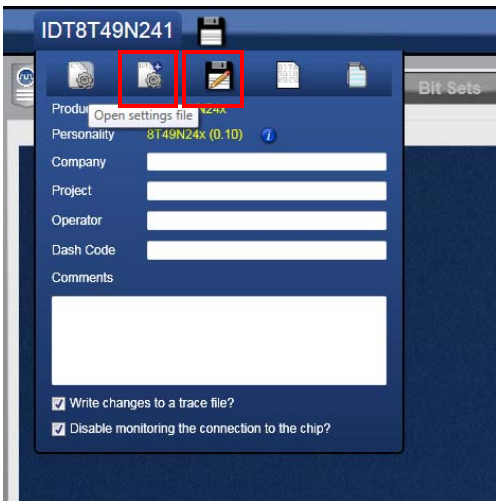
IDT8T49N241

Bit Sets

Produ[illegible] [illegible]N24x

Open settings file

Personality 8T49N24x (0.10)

Company

Project

Operator

Dash Code

Comments

Write changes to a trace file?

Disable monitoring the connection to the chip?